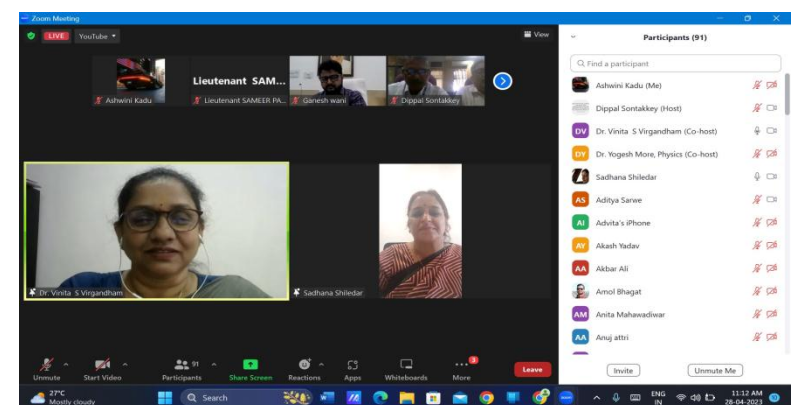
Zoom Meeting

LIVE YouTube

View

Lieutenant SAM...

Ashwini Kadu

Lieutenant SAMEER PA...

Ganesh wani

Dippal Sontakkey

Dr. Vinita S Virgandham

Sadhana Shiledar

Participants (91)

Find a participant

Ashwini Kadu (Me)

Dippal Sontakkey (Host)

DV Dr. Vinita S Virgandham (Co-host)

DY Dr. Yogesh More, Physics (Co-host)

Sadhana Shiledar

AS Aditya Sarwe

AI Advita's iPhone

AY Akash Yadav

AA Akbar Ali

Amol Bhagat

AM Anita Mahawadiwar

AA Anuj attri

Invite

Unmute Me

Unmute

Start Video

Participants 91

Share Screen

Reactions

Apps

Whiteboards

3

More

Leave

27°C
Mostly cloudy

Search

ENG
IN

11:12 AM
28-04-2023